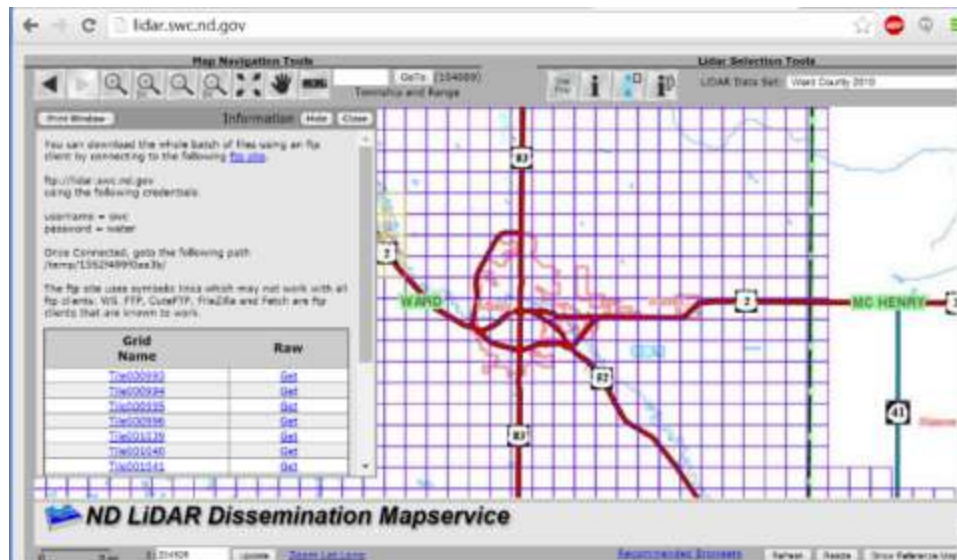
lidar.swc.nd.gov

Map Navigation Tools

GoTo (104000)

Township and Range

Lidar Selection Tools

LiDAR Data Set: Ward County 2010

Print Window

Information

Hide

Close

You can download the whole batch of files using an ftp client by connecting to the following ftp site.

ftp://lidar.swc.nd.gov
using the following credentials

username = swc
password = water

Once Connected, goto the following path
/temp/1552949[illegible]

The ftp site uses symbolic links which may not work with all ftp clients. WS_FTP, CuteFTP, FileZilla and Fetch are ftp clients that are known to work.

| Grid Name | Raw |
|---|---|
| Tile000993 | Get |
| Tile000994 | Get |
| Tile000995 | Get |
| Tile000996 | Get |
| Tile001139 | Get |
| Tile001140 | Get |
| Tile001141 | Get |

83

2

WARD

2

MC HENRY

52

83

41

ND LiDAR Dissemination Mapservice

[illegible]

Update

Zoom Lat Long

Recommended Browsers

Refresh

Resize

Show Reference Map